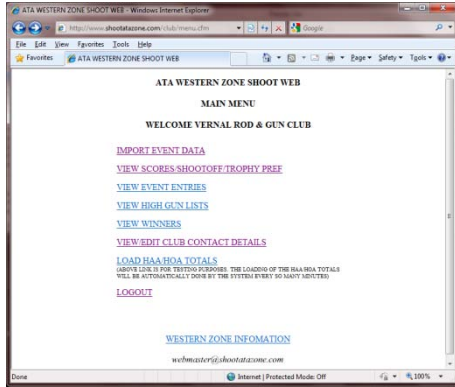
ATA WESTERN ZONE SHOOT WEB - Windows Internet Explorer

http://www.shootatazone.com/club/menu.cfm

Google

File Edit View Favorites Tools Help

Favorites

ATA WESTERN ZONE SHOOT WEB

Page ▾ Safety ▾ Tools ▾

ATA WESTERN ZONE SHOOT WEB

MAIN MENU

WELCOME VERNAL ROD & GUN CLUB

IMPORT EVENT DATA

VIEW SCORES/SHOOTOFF/TROPHY PREF

VIEW EVENT ENTRIES

VIEW HIGH GUN LISTS

VIEW WINNERS

VIEW/EDIT CLUB CONTACT DETAILS

LOAD HAA/HOA TOTALS
(ABOVE LINK IS FOR TESTING PURPOSES. THE LOADING OF THE HAA/HOA TOTALS WILL BE AUTOMATICALLY DONE BY THE SYSTEM EVERY 10 SO MANY MINUTES)

LOGOUT

WESTERN ZONE INFOMATION

webmaster@shootatazone.com

Done

Internet | Protected Mode: Off

100%